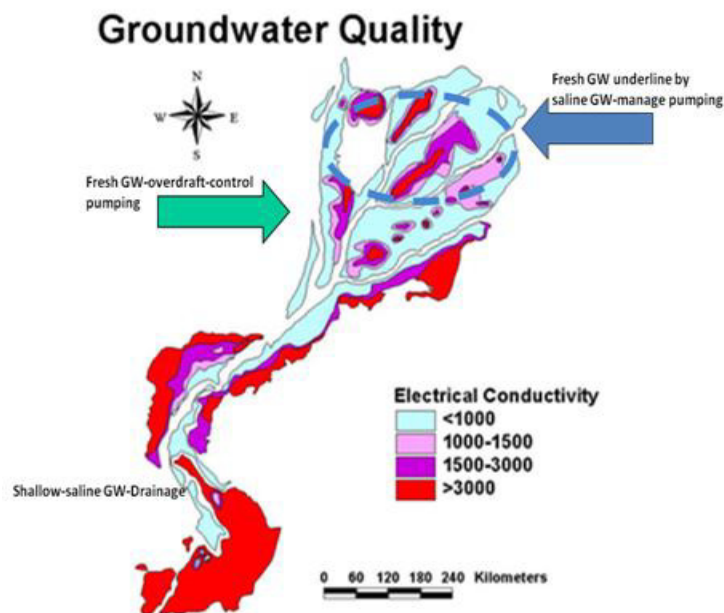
Groundwater Quality

N
W
E
S

Fresh GW underline by saline GW-manage pumping

Fresh GW-overdraft-control pumping

Electrical Conductivity
<1000
1000-1500
1500-3000
>3000

Shallow-saline GW-Drainage

0 60 120 180 240 Kilometers